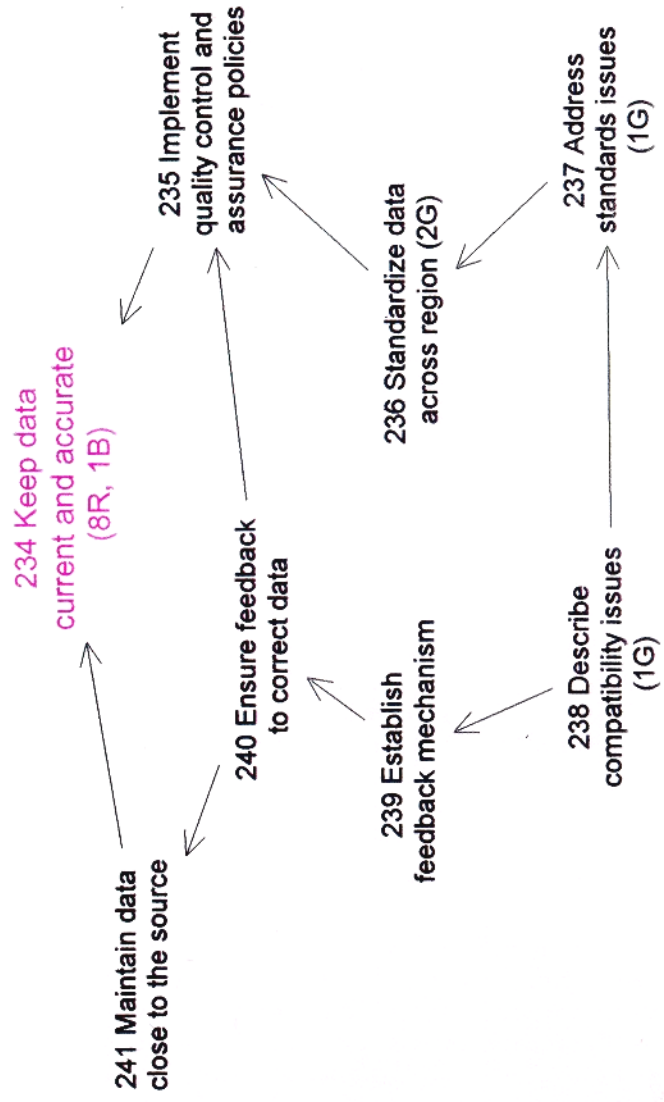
234 Keep data current and accurate (8R, 1B)

235 Implement quality control and assurance policies

236 Standardize data across region (2G)

237 Address standards issues (1G)

238 Describe compatibility issues (1G)

239 Establish feedback mechanism

240 Ensure feedback to correct data

241 Maintain data close to the source